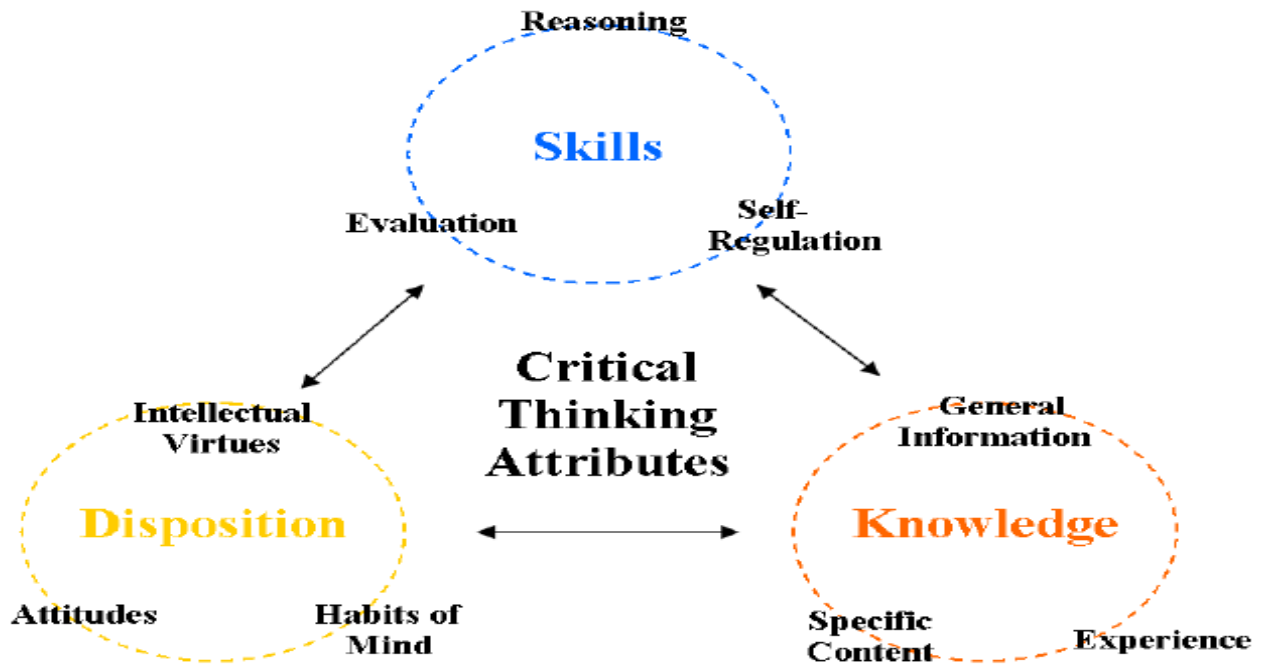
Reasoning

Skills

Evaluation

Self-Regulation

Critical Thinking Attributes

Intellectual Virtues

Disposition

Attitudes

Habits of Mind

General Information

Knowledge

Specific Content

Experience